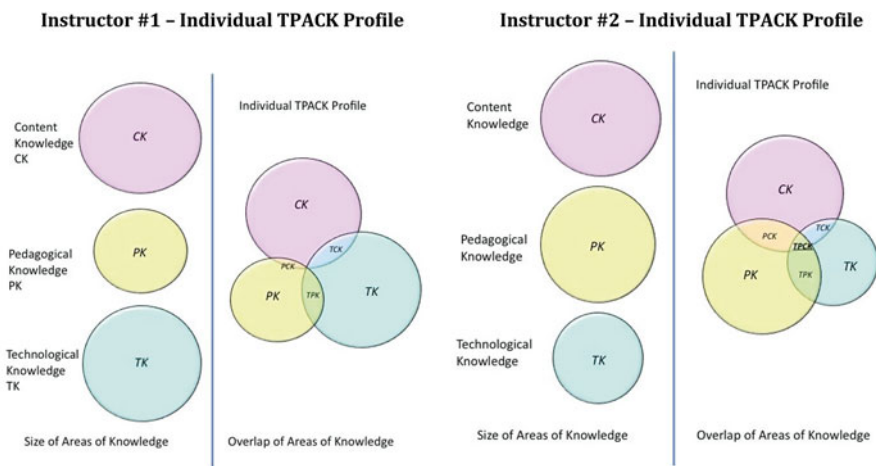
Instructor #1 – Individual TPACK Profile

Content Knowledge CK

CK

Pedagogical Knowledge PK

PK

Technological Knowledge TK

TK

Size of Areas of Knowledge

Individual TPACK Profile

CK

TCK

PCK

PK

TPK

TK

Overlap of Areas of Knowledge

Instructor #2 – Individual TPACK Profile

Content Knowledge

CK

Pedagogical Knowledge

PK

Technological Knowledge

TK

Size of Areas of Knowledge

Individual TPACK Profile

CK

PCK

TPCK

TCK

PK

TPK

TK

Overlap of Areas of Knowledge